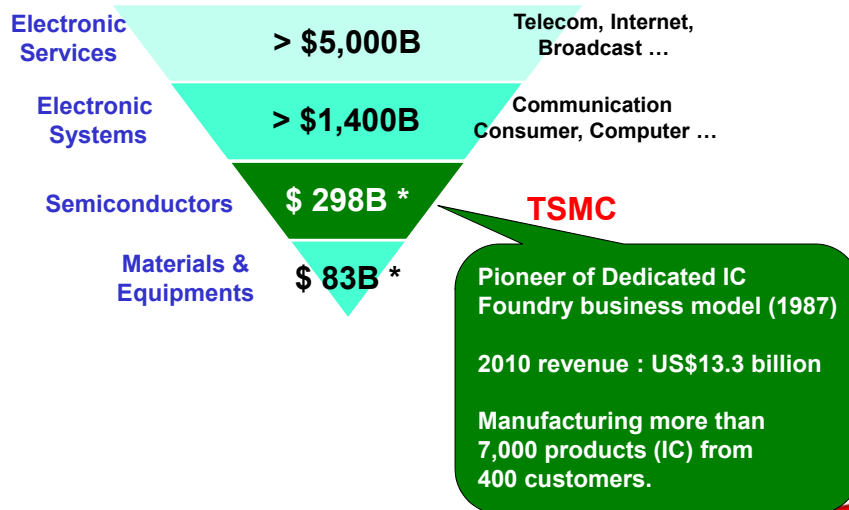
Electronic Services

> \$5,000B

Telecom, Internet, Broadcast …

Electronic Systems

> \$1,400B

Communication Consumer, Computer …

Semiconductors

\$ 298B *

TSMC

Materials & Equipments

\$ 83B *

Pioneer of Dedicated IC Foundry business model (1987)

2010 revenue : US\$13.3 billion

Manufacturing more than 7,000 products (IC) from 400 customers.